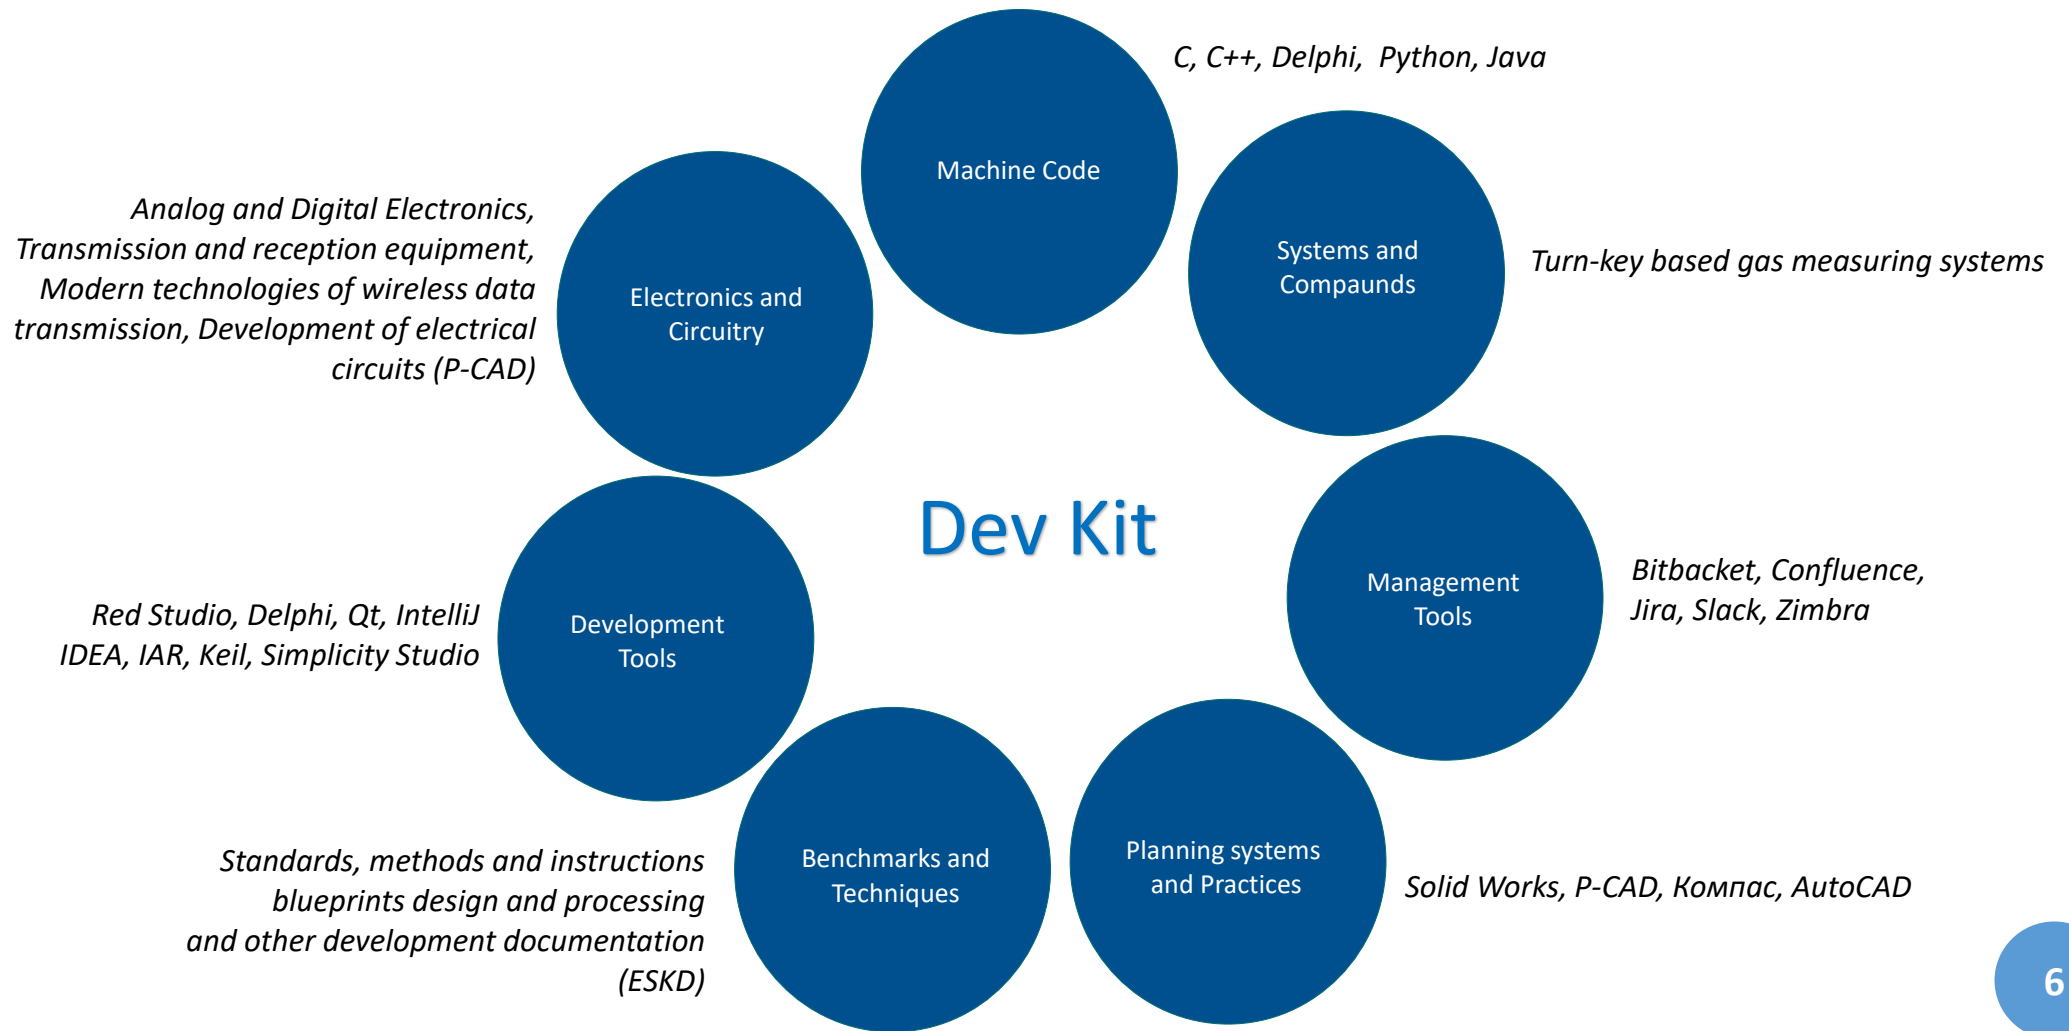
C, C++, Delphi, Python, Java

Machine Code

Analog and Digital Electronics, Transmission and reception equipment, Modern technologies of wireless data transmission, Development of electrical circuits (P-CAD)

Electronics and Circuitry

Systems and Compaunds

Turn-key based gas measuring systems

Dev Kit

Red Studio, Delphi, Qt, IntelliJ IDEA, IAR, Keil, Simplicity Studio

Development Tools

Management Tools

Bitbacket, Confluence, Jira, Slack, Zimbra

Standards, methods and instructions blueprints design and processing and other development documentation (ESKD)

Benchmarks and Techniques

Planning systems and Practices

Solid Works, P-CAD, Компас, AutoCAD

6